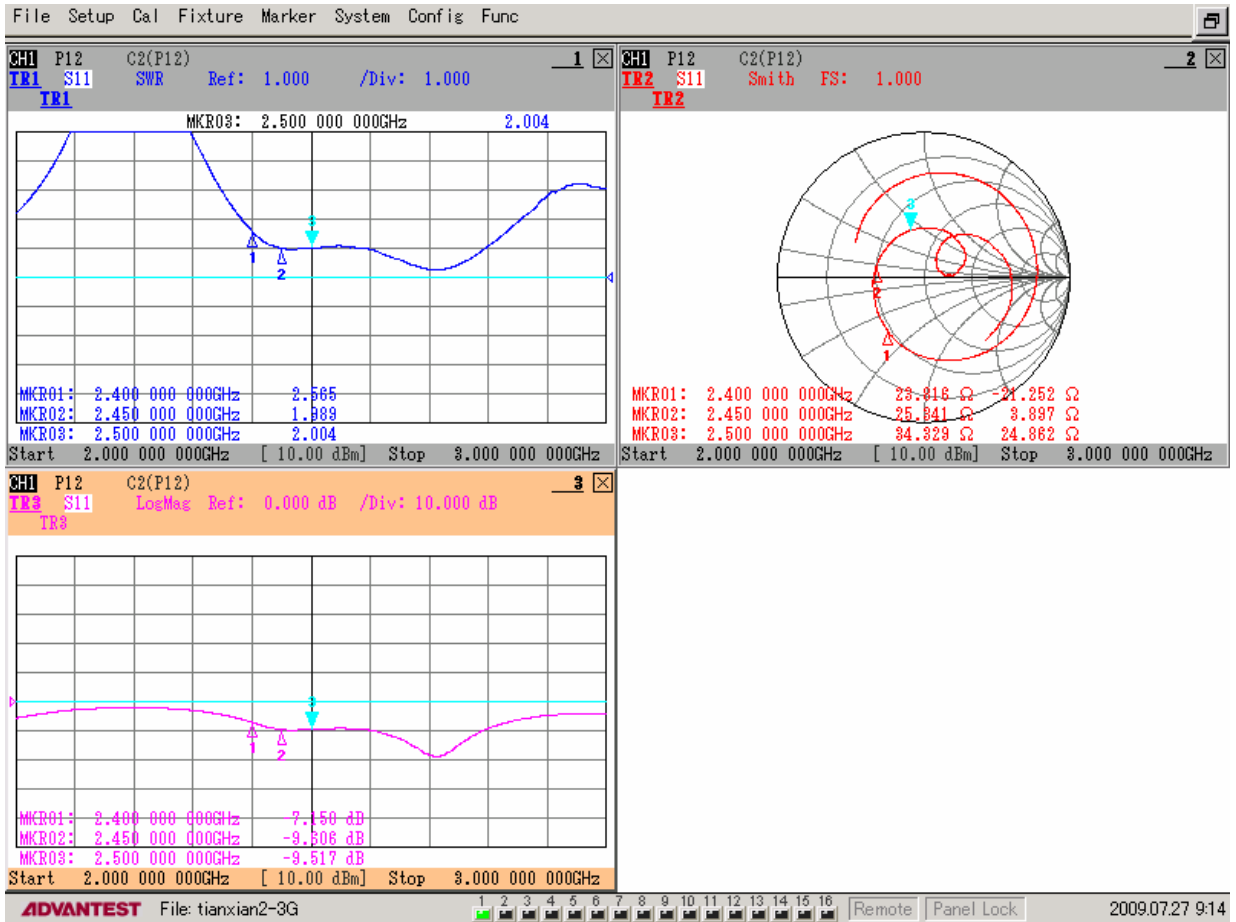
File Setup Cal Fixture Marker System Config Func

CH1 P12 C2(P12) 1
TR1 S11 SWR Ref: 1.000 /Div: 1.000
TR1
MKR03: 2.500 000 000GHz 2.004
3
1 2
MKR01: 2.400 000 000GHz 2.565
MKR02: 2.450 000 000GHz 1.989
MKR03: 2.500 000 000GHz 2.004
Start 2.000 000 000GHz [ 10.00 dBm] Stop 3.000 000 000GHz

CH1 P12 C2(P12) 2
TR2 S11 Smith FS: 1.000
TR2
3
2
1
MKR01: 2.400 000 000GHz 23.816 Ω -21.252 Ω
MKR02: 2.450 000 000GHz 25.841 Ω 3.897 Ω
MKR03: 2.500 000 000GHz 34.329 Ω 24.862 Ω
Start 2.000 000 000GHz [ 10.00 dBm] Stop 3.000 000 000GHz

CH1 P12 C2(P12) 3
TR3 S11 LogMag Ref: 0.000 dB /Div: 10.000 dB
TR3
3
1 2
MKR01: 2.400 000 000GHz -7.150 dB
MKR02: 2.450 000 000GHz -9.506 dB
MKR03: 2.500 000 000GHz -9.517 dB
Start 2.000 000 000GHz [ 10.00 dBm] Stop 3.000 000 000GHz

ADVANTEST File: tianxian2-3G 1 2 3 4 5 6 7 8 9 10 11 12 13 14 15 16 Remote Panel Lock 2009.07.27 9:14